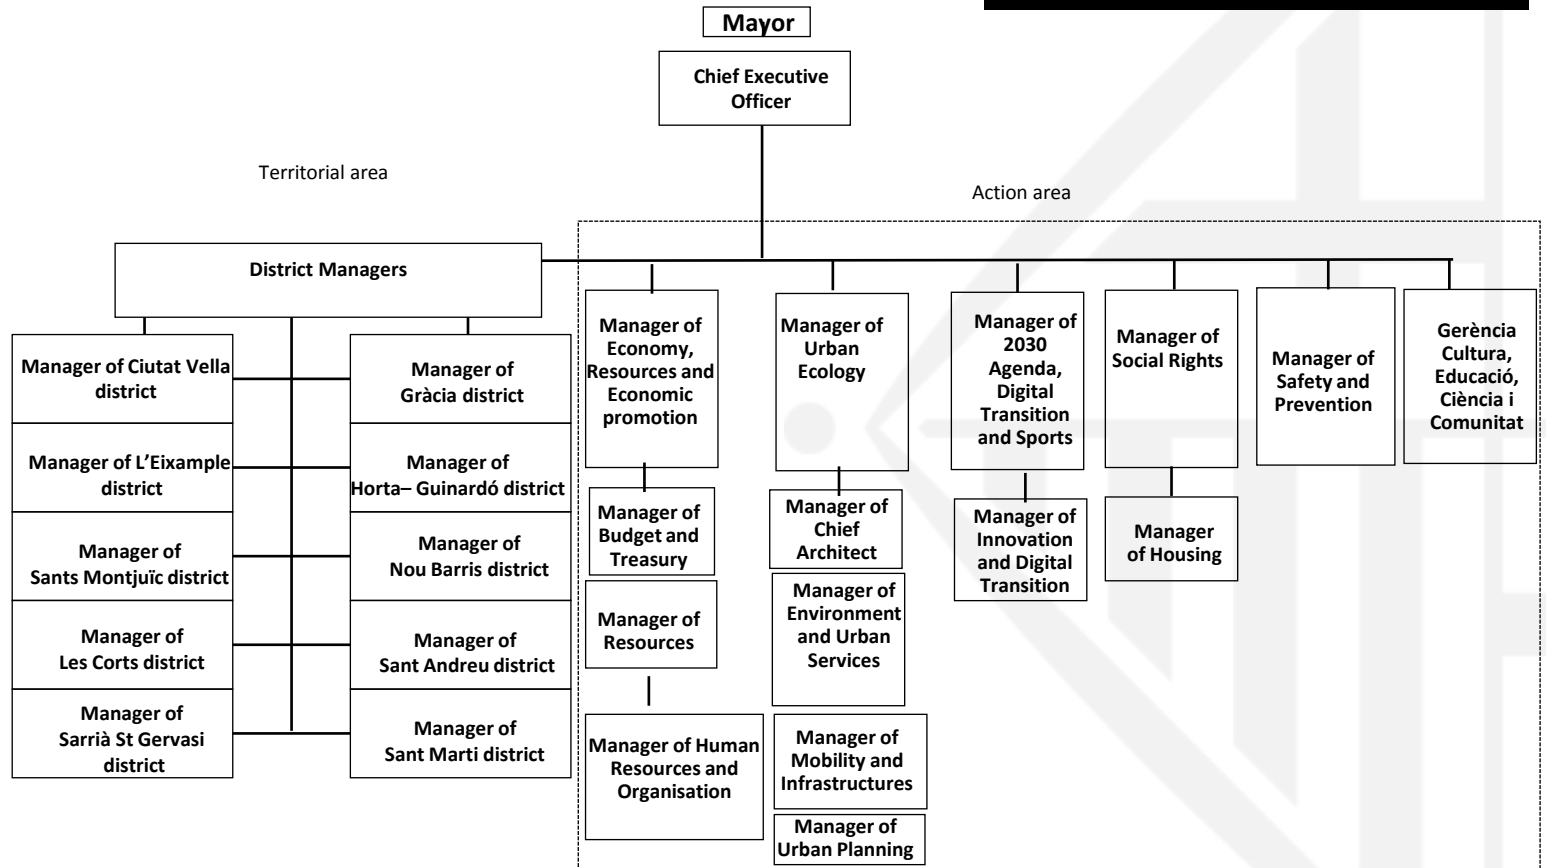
Mayor

Chief Executive Officer

Territorial area

Action area

District Managers

Manager of Ciutat Vella district

Manager of L'Eixample district

Manager of Sants Montjuïc district

Manager of Les Corts district

Manager of Sarrià St Gervasi district

Manager of Gràcia district

Manager of Horta– Guinardó district

Manager of Nou Barris district

Manager of Sant Andreu district

Manager of Sant Marti district

Manager of Economy, Resources and Economic promotion

Manager of Budget and Treasury

Manager of Resources

Manager of Human Resources and Organisation

Manager of Urban Ecology

Manager of Chief Architect

Manager of Environment and Urban Services

Manager of Mobility and Infrastructures

Manager of Urban Planning

Manager of 2030 Agenda, Digital Transition and Sports

Manager of Innovation and Digital Transition

Manager of Social Rights

Manager of Housing

Manager of Safety and Prevention

Gerència Cultura, Educació, Ciència i Comunitat